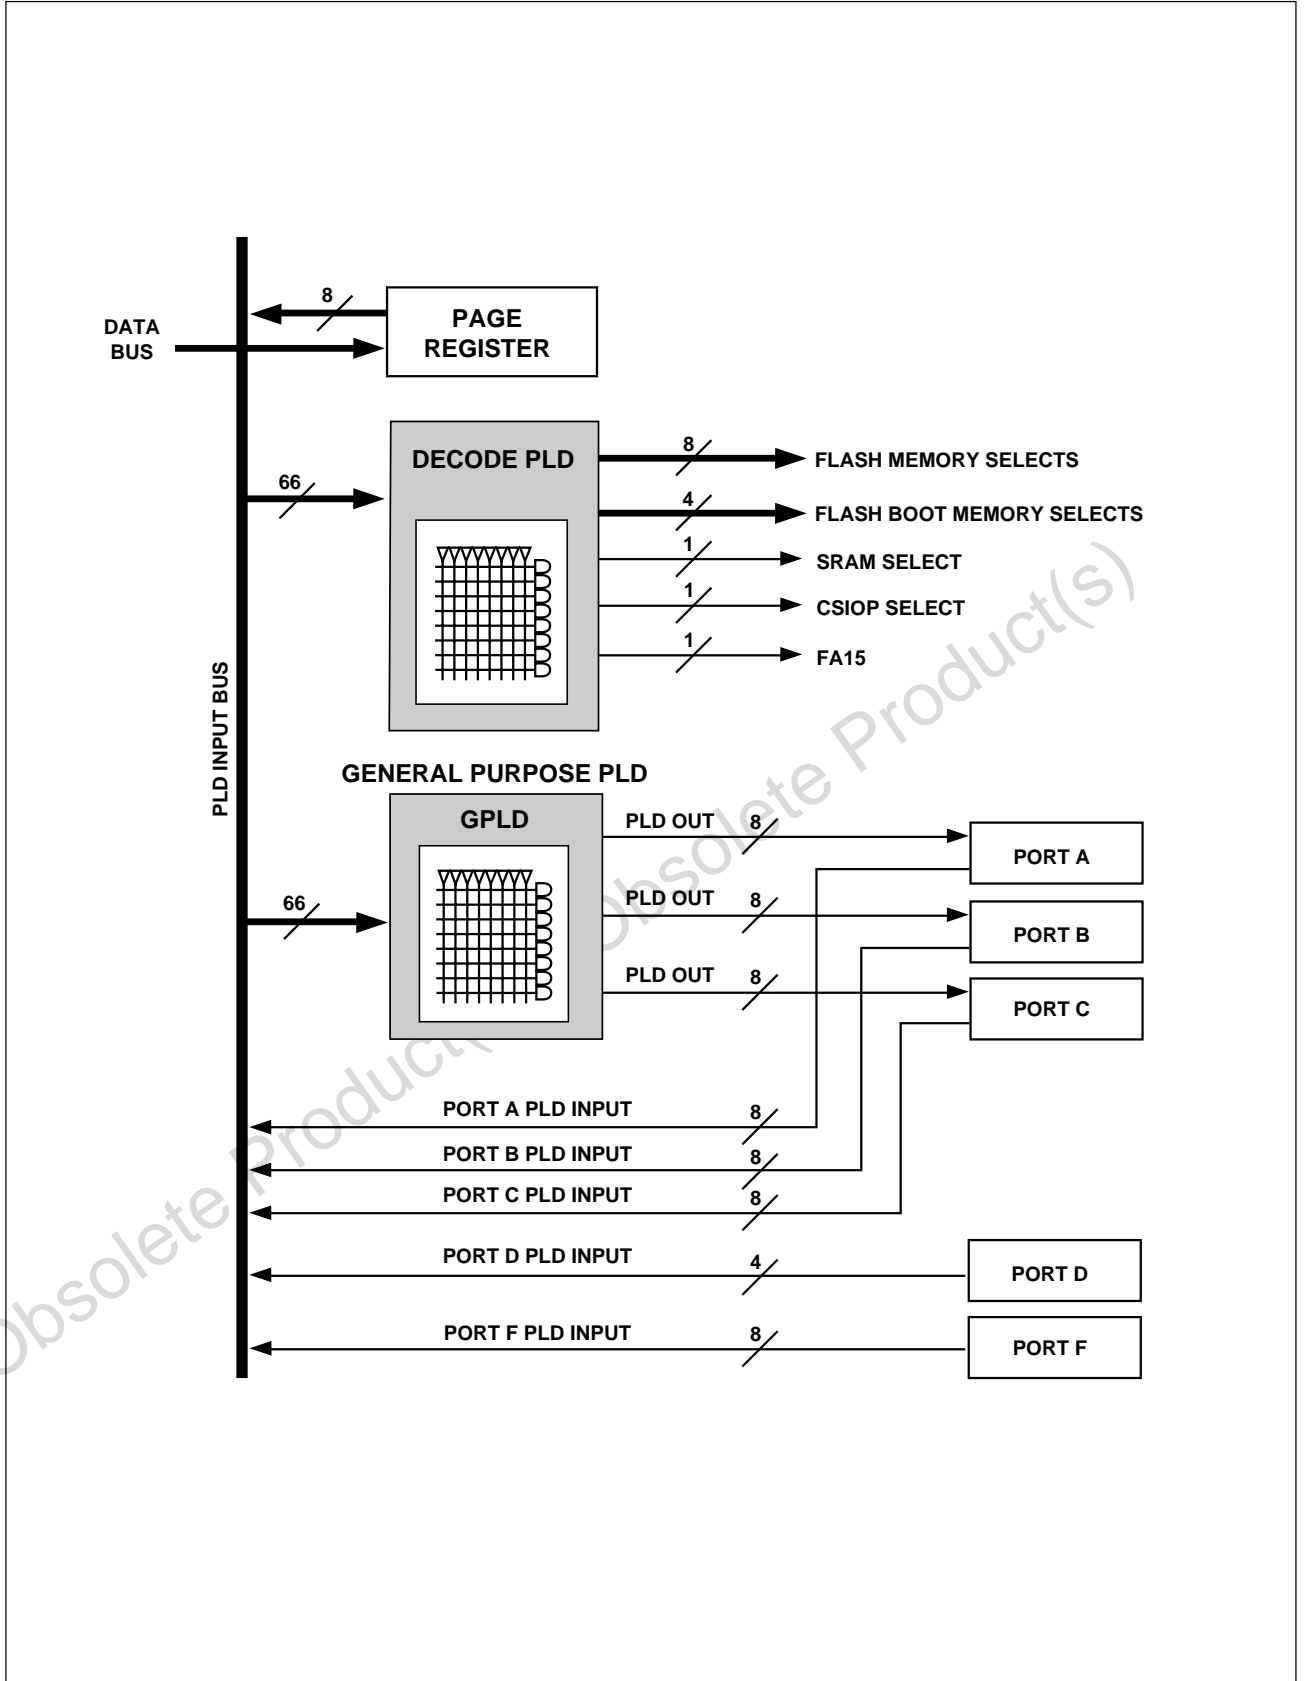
DATA BUS

8

PAGE REGISTER

PLD INPUT BUS

66

DECODE PLD

8

FLASH MEMORY SELECTS

4

FLASH BOOT MEMORY SELECTS

1

SRAM SELECT

1

CSIOP SELECT

1

FA15

GENERAL PURPOSE PLD

GPLD

66

PLD OUT 8

PORT A

PLD OUT 8

PORT B

PLD OUT 8

PORT C

PORT A PLD INPUT 8

PORT B PLD INPUT 8

PORT C PLD INPUT 8

PORT D PLD INPUT 4

PORT D

PORT F PLD INPUT 8

PORT F

Obsolete Product(s) - Obsolete Product(s)